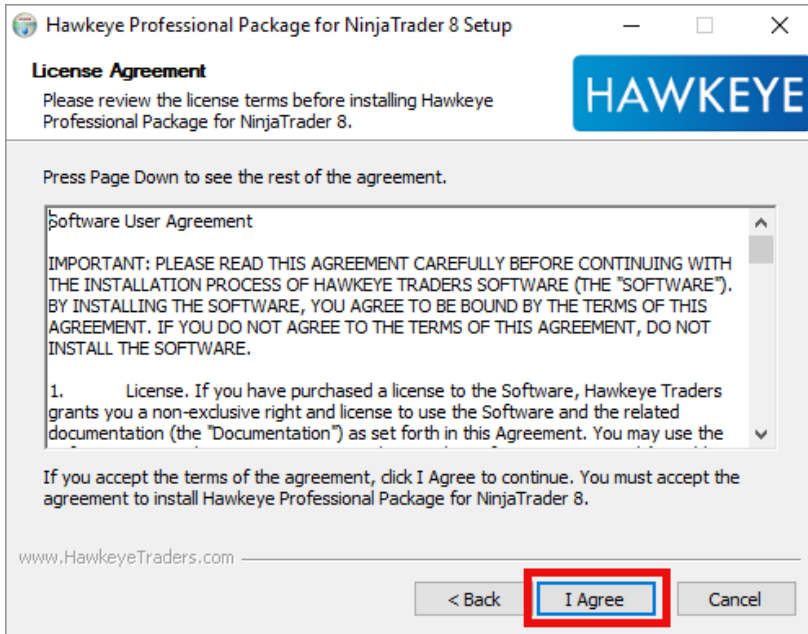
Hawkeye Professional Package for NinjaTrader 8 Setup

License Agreement

Please review the license terms before installing Hawkeye Professional Package for NinjaTrader 8.

HAWKEYE

Press Page Down to see the rest of the agreement.

Software User Agreement

IMPORTANT: PLEASE READ THIS AGREEMENT CAREFULLY BEFORE CONTINUING WITH THE INSTALLATION PROCESS OF HAWKEYE TRADERS SOFTWARE (THE "SOFTWARE"). BY INSTALLING THE SOFTWARE, YOU AGREE TO BE BOUND BY THE TERMS OF THIS AGREEMENT. IF YOU DO NOT AGREE TO THE TERMS OF THIS AGREEMENT, DO NOT INSTALL THE SOFTWARE.

1. License. If you have purchased a license to the Software, Hawkeye Traders grants you a non-exclusive right and license to use the Software and the related documentation (the "Documentation") as set forth in this Agreement. You may use the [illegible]

If you accept the terms of the agreement, click I Agree to continue. You must accept the agreement to install Hawkeye Professional Package for NinjaTrader 8.

www.HawkeyeTraders.com

< Back

I Agree

Cancel